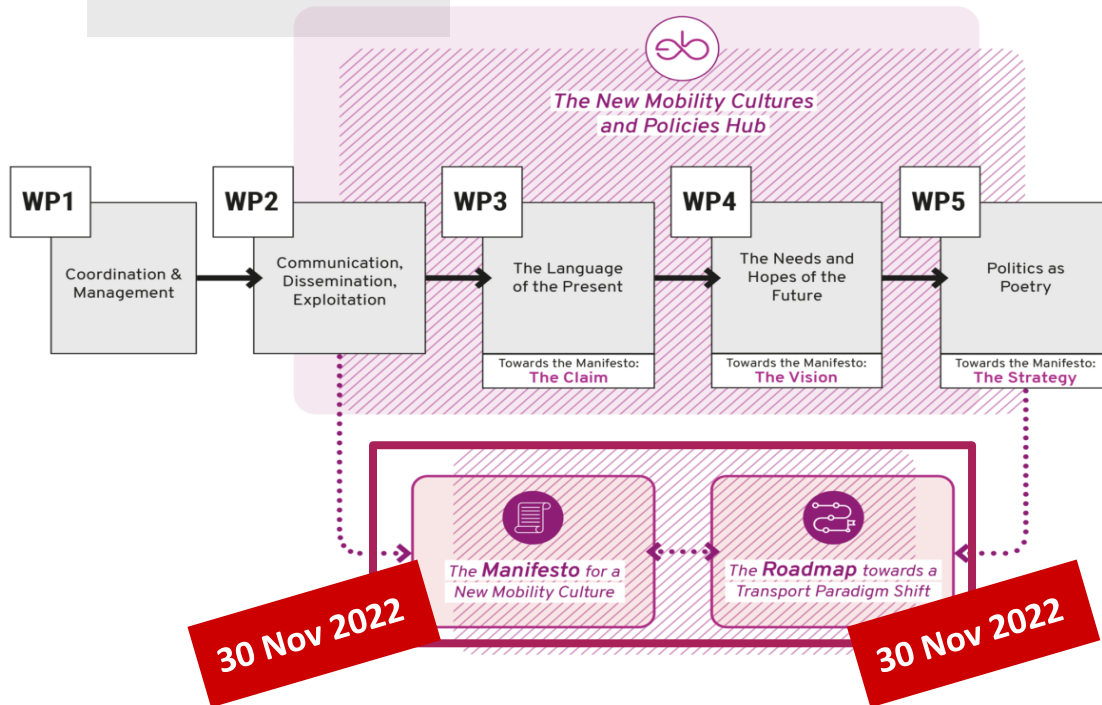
The New Mobility Cultures and Policies Hub

WP1
Coordination & Management

WP2
Communication, Dissemination, Exploitation

WP3
The Language of the Present
Towards the Manifesto:
The Claim

WP4
The Needs and Hopes of the Future
Towards the Manifesto:
The Vision

WP5
Politics as Poetry
Towards the Manifesto:
The Strategy

The Manifesto for a New Mobility Culture

The Roadmap towards a Transport Paradigm Shift

30 Nov 2022

30 Nov 2022